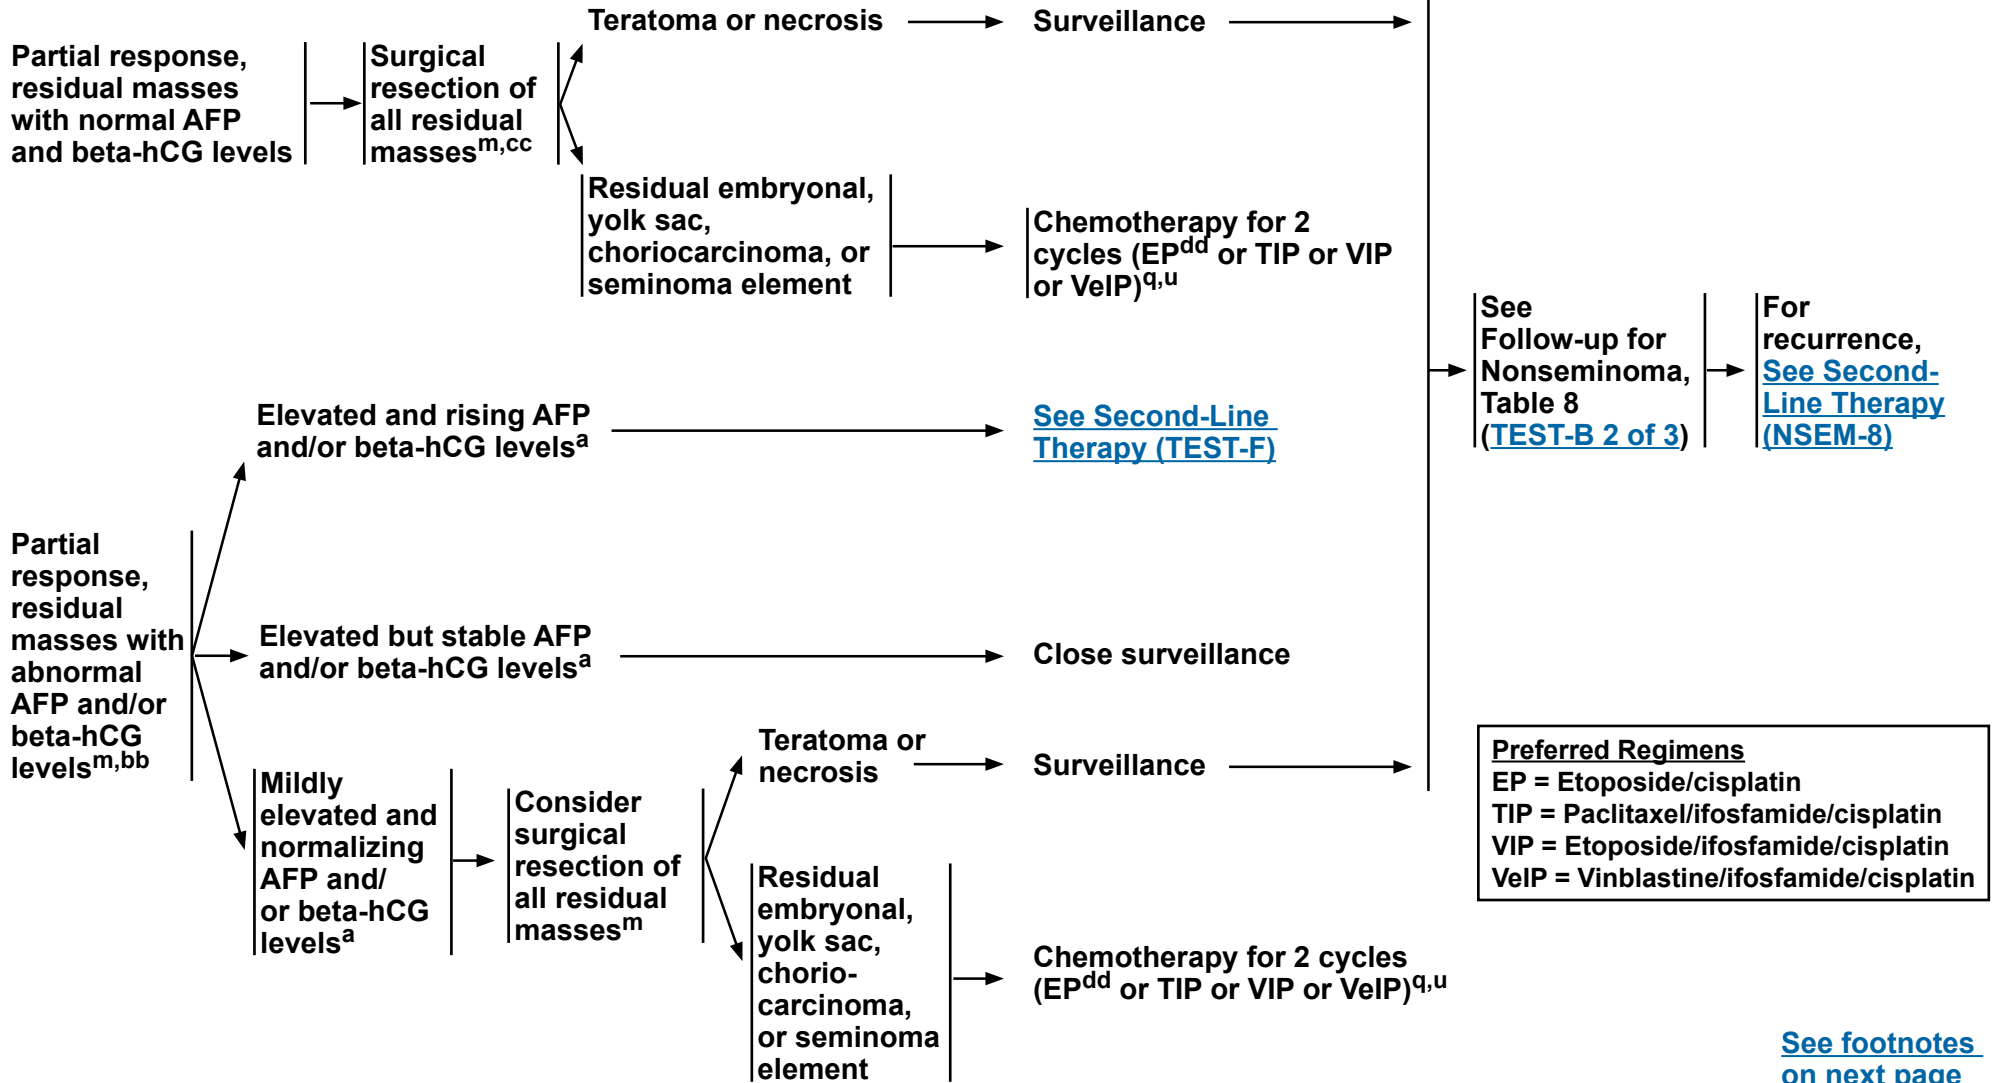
Partial response, residual masses with normal AFP and beta-hCG levels

Surgical resection of all residual masses$^{m,cc}$

Teratoma or necrosis

Surveillance

Residual embryonal, yolk sac, choriocarcinoma, or seminoma element

Chemotherapy for 2 cycles (EP$^{dd}$ or TIP or VIP or VeIP)$^{q,u}$

See Follow-up for Nonseminoma, Table 8 (TEST-B 2 of 3)

For recurrence, See Second-Line Therapy (NSEM-8)

Partial response, residual masses with abnormal AFP and/or beta-hCG levels$^{m,bb}$

Elevated and rising AFP and/or beta-hCG levels$^{a}$

See Second-Line Therapy (TEST-F)

Elevated but stable AFP and/or beta-hCG levels$^{a}$

Close surveillance

Mildly elevated and normalizing AFP and/ or beta-hCG levels$^{a}$

Consider surgical resection of all residual masses$^{m}$

Teratoma or necrosis

Surveillance

Residual embryonal, yolk sac, choriocarcinoma, or seminoma element

Chemotherapy for 2 cycles (EP$^{dd}$ or TIP or VIP or VeIP)$^{q,u}$

Preferred Regimens
EP = Etoposide/cisplatin
TIP = Paclitaxel/ifosfamide/cisplatin
VIP = Etoposide/ifosfamide/cisplatin
VeIP = Vinblastine/ifosfamide/cisplatin

See footnotes on next page